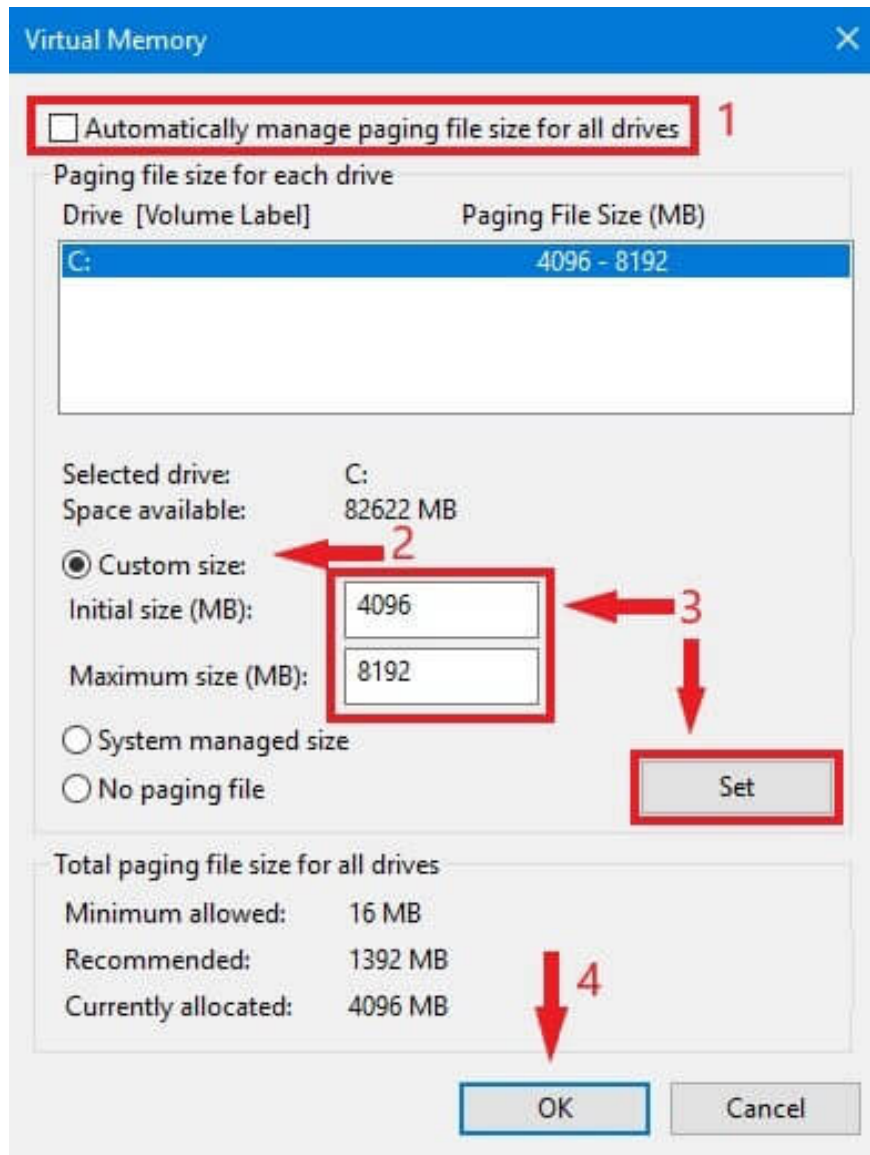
Virtual Memory

Automatically manage paging file size for all drives 1

Paging file size for each drive

| Drive [Volume Label] | Paging File Size (MB) |
|---|---|
| C: | 4096 - 8192 |

Selected drive: C:
Space available: 82622 MB

Custom size: 2
Initial size (MB): 4096 3
Maximum size (MB): 8192

System managed size
No paging file

Set

Total paging file size for all drives
Minimum allowed: 16 MB
Recommended: 1392 MB
Currently allocated: 4096 MB

4

OK Cancel